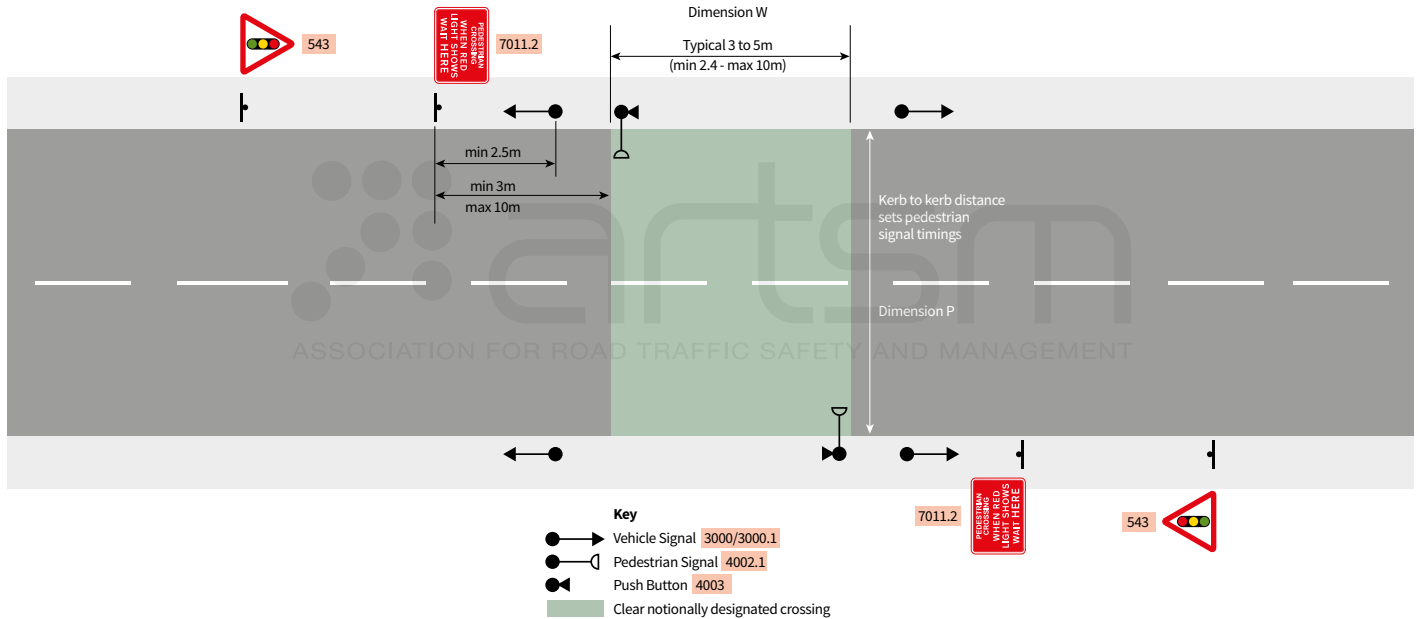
Dimension W

543

PEDESTRIAN CROSSING WHEN RED LIGHT SHOWS WAIT HERE

7011.2

Typical 3 to 5m
(min 2.4 - max 10m)

min 2.5m

min 3m
max 10m

Kerb to kerb distance sets pedestrian signal timings

Dimension P

artsm
ASSOCIATION FOR ROAD TRAFFIC SAFETY AND MANAGEMENT

7011.2

PEDESTRIAN CROSSING WHEN RED LIGHT SHOWS WAIT HERE

543

Key
Vehicle Signal 3000/3000.1
Pedestrian Signal 4002.1
Push Button 4003
Clear notionally designated crossing